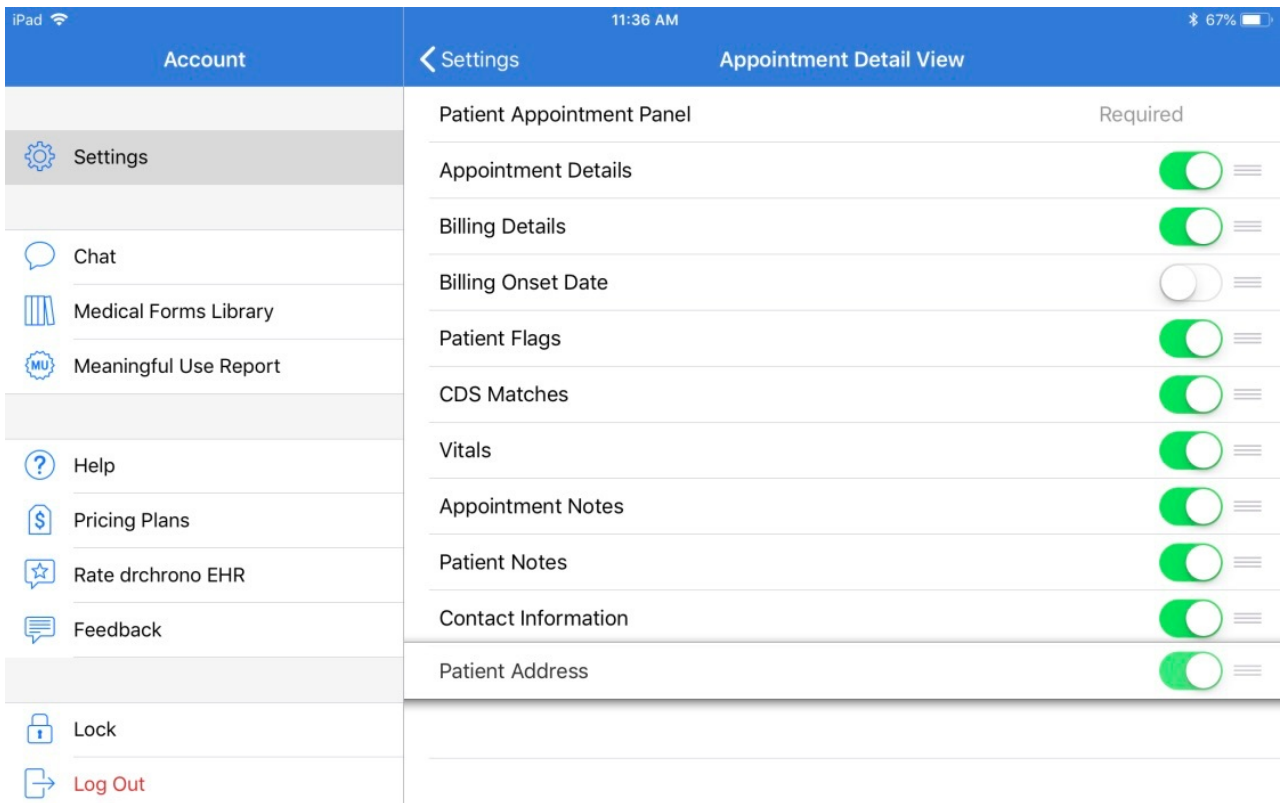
iPad

11:36 AM

67%

Account

Settings

Appointment Detail View

Settings

Chat

Medical Forms Library

MU

Meaningful Use Report

Help

Pricing Plans

Rate drchrono EHR

Feedback

Lock

Log Out

Patient Appointment Panel

Required

Appointment Details

Billing Details

Billing Onset Date

Patient Flags

CDS Matches

Vitals

Appointment Notes

Patient Notes

Contact Information

Patient Address